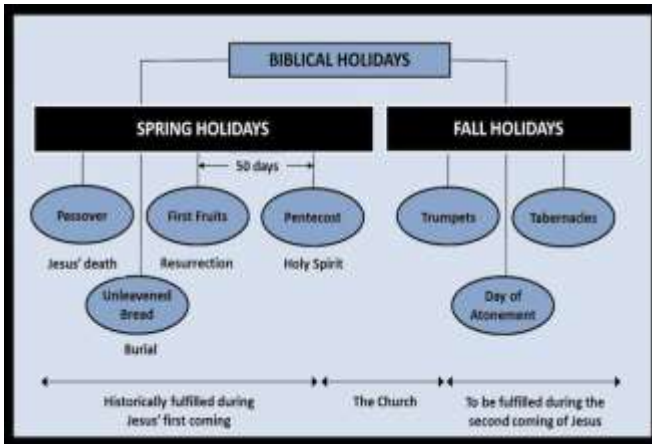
BIBLICAL HOLIDAYS

SPRING HOLIDAYS

FALL HOLIDAYS

50 days

Passover

First Fruits

Pentecost

Trumpets

Tabernacles

Jesus' death

Resurrection

Holy Spirit

Unleavened Bread

Burial

Day of Atonement

Historically fulfilled during Jesus' first coming

The Church

To be fulfilled during the second coming of Jesus